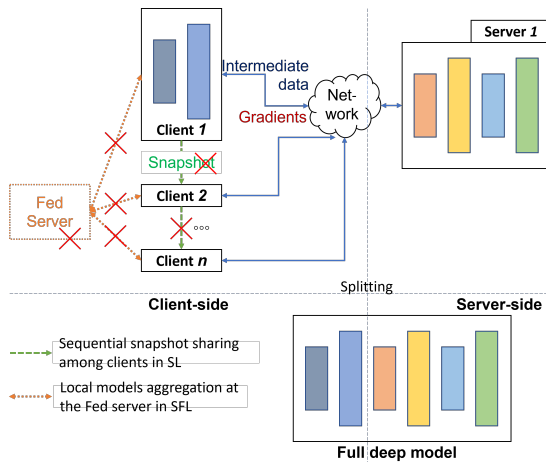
Server 1

Intermediate data

Net-work

Gradients

Client 1

Snapshot

Client 2

Fed Server

ooo

Client n

Splitting

Client-side

Server-side

Sequential snapshot sharing among clients in SL

Local models aggregation at the Fed server in SFL

Full deep model